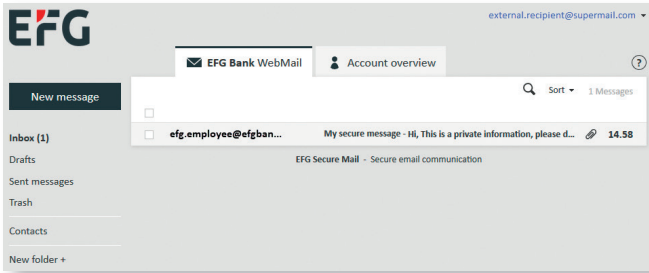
EFG

external.recipient@supermail.com

EFG Bank WebMail

Account overview

?

New message

Sort

1 Messages

Inbox (1)

Drafts

Sent messages

Trash

Contacts

New folder +

efg.employee@efgban...

My secure message - Hi, This is a private information, please d...

14.58

EFG Secure Mail - Secure email communication